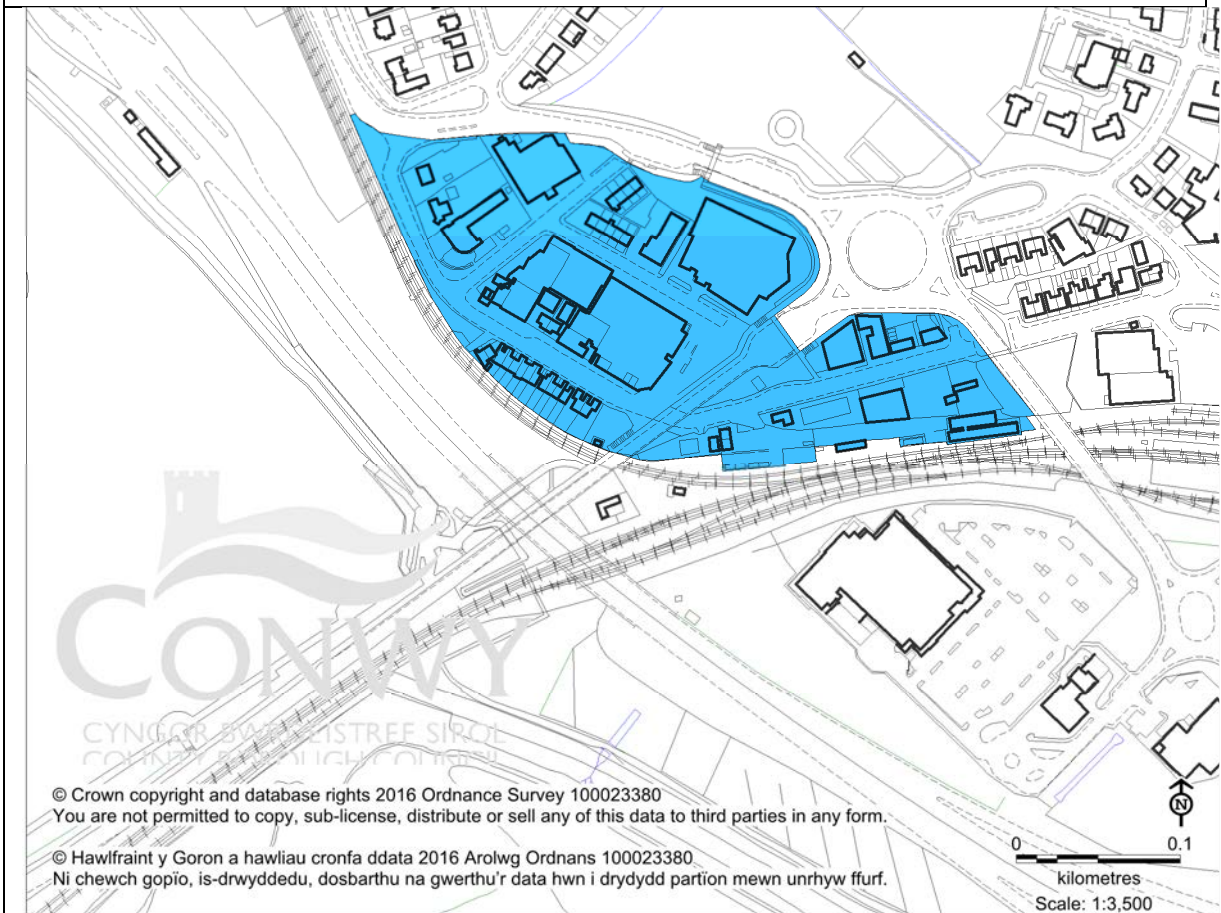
CONWY
CYNGOR BWRDEISTREF SIROL
COUNTY BOROUGH COUNCIL

© Crown copyright and database rights 2016 Ordnance Survey 100023380
You are not permitted to copy, sub-license, distribute or sell any of this data to third parties in any form.

© Hawlfraint y Goron a hawliau cronfa ddata 2016 Arolwg Ordnans 100023380
Ni chewch gopïo, is-drwyddedu, dosbarthu na gwerthu'r data hwn i drydydd partïon mewn unrhyw ffurf.

N
0 0.1
kilometres
Scale: 1:3,500